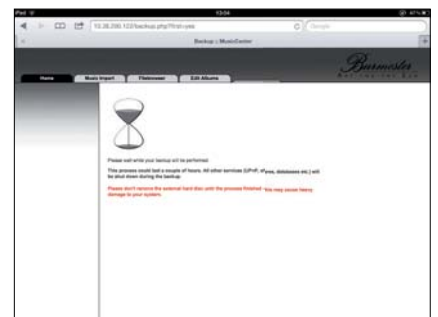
iPad 13:04 47%

10.38.200.102/backup.php?first=yes

Google

Backup :: MusicCenter

Burmester

Home | Music Import | Filebrowser | Edit Albums

Please wait while your backup will be performed.

This process could last a couple of hours. All other services (UPnP, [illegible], databases etc.) will be shut down during the backup.

Please don't remove the external hard disc until the process finished - this may cause heavy damage to your system.